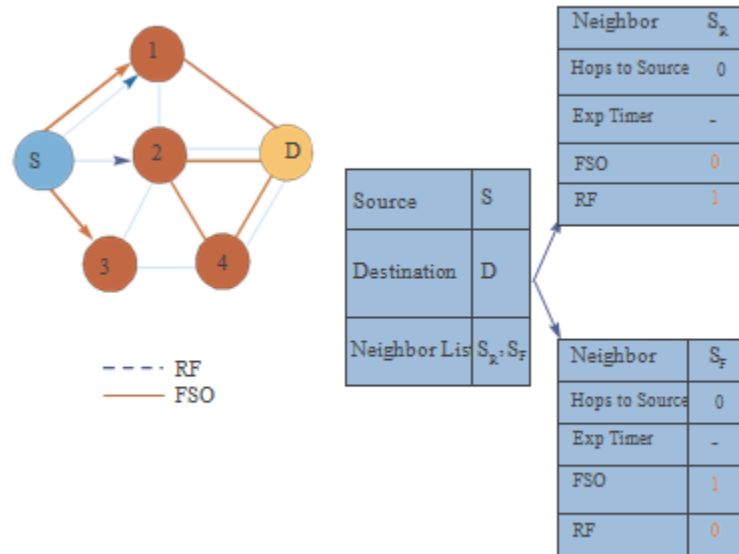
1

S

2

D

3

4

RF

FSO

| Source | S |
|---|---|
| Destination | D |
| Neighbor Lis | $S_R$; $S_F$ |

| Neighbor | $S_R$ |
|---|---|
| Hops to Source | 0 |
| Exp Timer | - |
| FSO | 0 |
| RF | 1 |

| Neighbor | $S_F$ |
|---|---|
| Hops to Source | 0 |
| Exp Timer | - |
| FSO | 1 |
| RF | 0 |